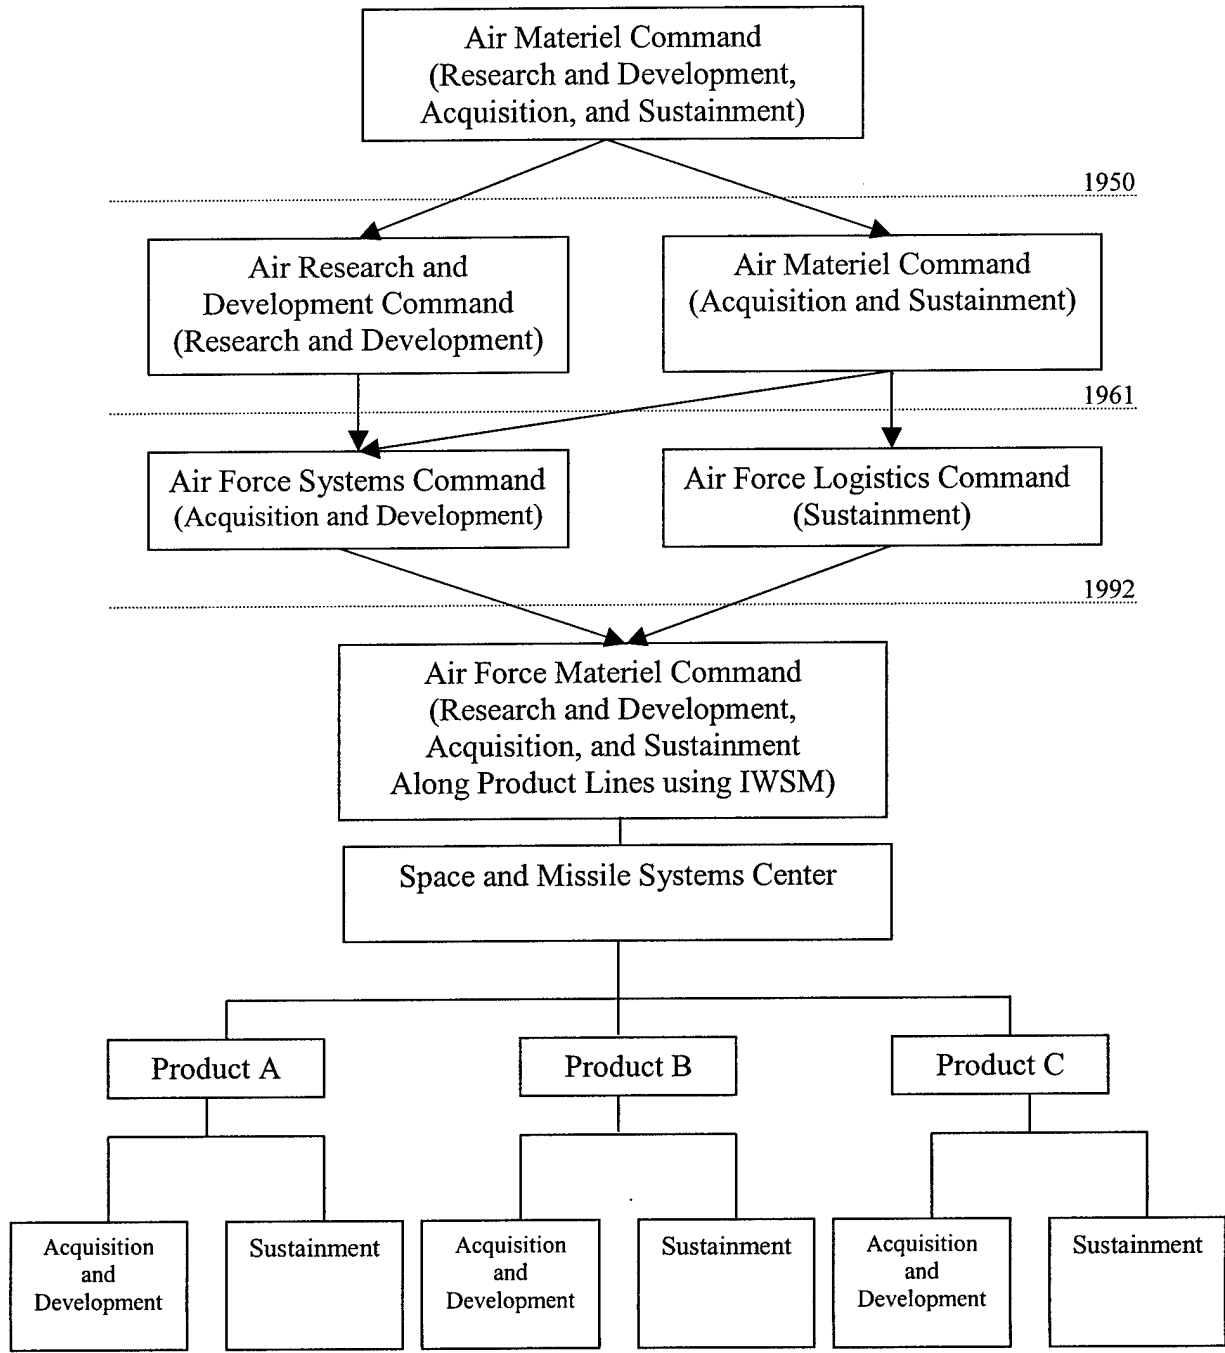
Air Materiel Command (Research and Development, Acquisition, and Sustainment)

1950

Air Research and Development Command (Research and Development)

Air Materiel Command (Acquisition and Sustainment)

1961

Air Force Systems Command (Acquisition and Development)

Air Force Logistics Command (Sustainment)

1992

Air Force Materiel Command (Research and Development, Acquisition, and Sustainment Along Product Lines using IWSM)

Space and Missile Systems Center

Product A

Product B

Product C

Acquisition and Development

Sustainment

Acquisition and Development

Sustainment

Acquisition and Development

Sustainment